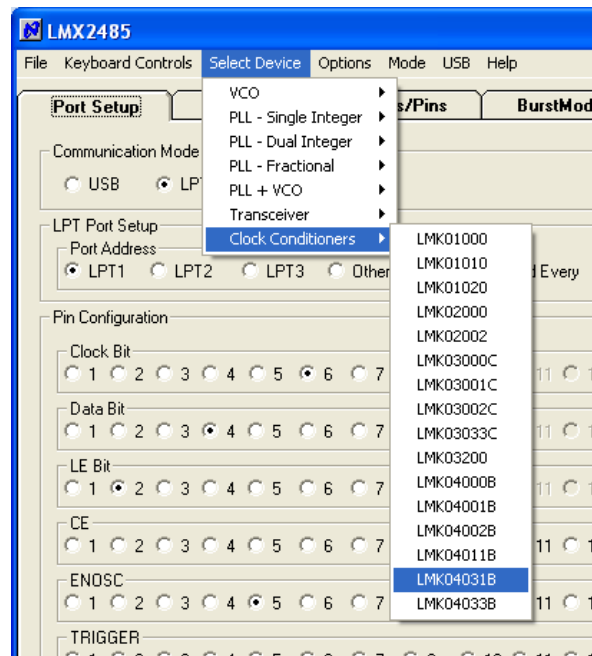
LMX2485

File Keyboard Controls Select Device Options Mode USB Help

Port Setup
s/Pins
BurstMod

Communication Mode
USB LPT

LPT Port Setup
Port Address
LPT1 LPT2 LPT3 Other
d Every

Pin Configuration

Clock Bit
1 2 3 4 5 6 7 11

Data Bit
1 2 3 4 5 6 7 11

LE Bit
1 2 3 4 5 6 7 11

CE
1 2 3 4 5 6 7 11

ENOSC
1 2 3 4 5 6 7 11

TRIGGER

VCO
PLL - Single Integer
PLL - Dual Integer
PLL - Fractional
PLL + VCO
Transceiver
Clock Conditioners

LMK01000
LMK01010
LMK01020
LMK02000
LMK02002
LMK03000C
LMK03001C
LMK03002C
LMK03033C
LMK03200
LMK04000B
LMK04001B
LMK04002B
LMK04011B
LMK04031B
LMK04033B